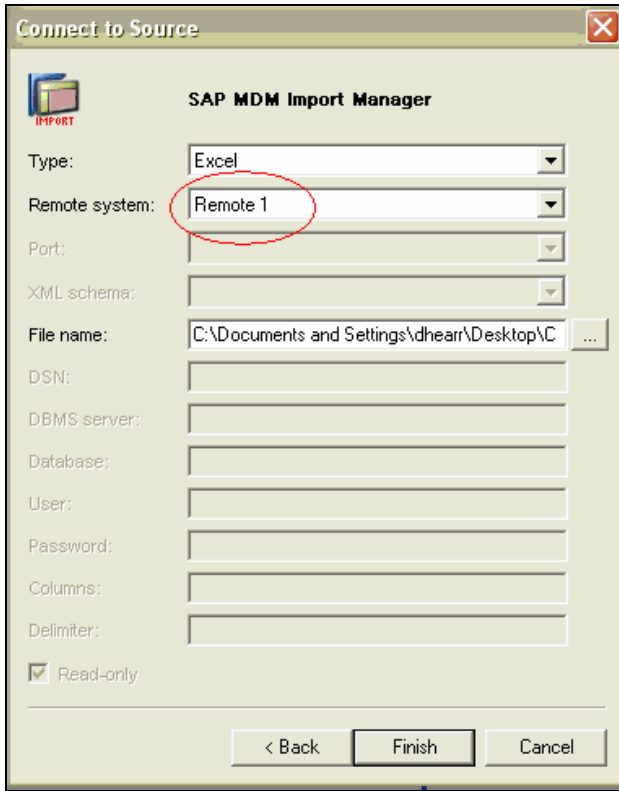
Connect to Source

IMPORT

SAP MDM Import Manager

Type: Excel

Remote system: Remote 1

Port:

XML schema:

File name: C:\Documents and Settings\dhearr\Desktop\C ...

DSN:

DBMS server:

Database:

User:

Password:

Columns:

Delimiter:

Read-only

< Back Finish Cancel